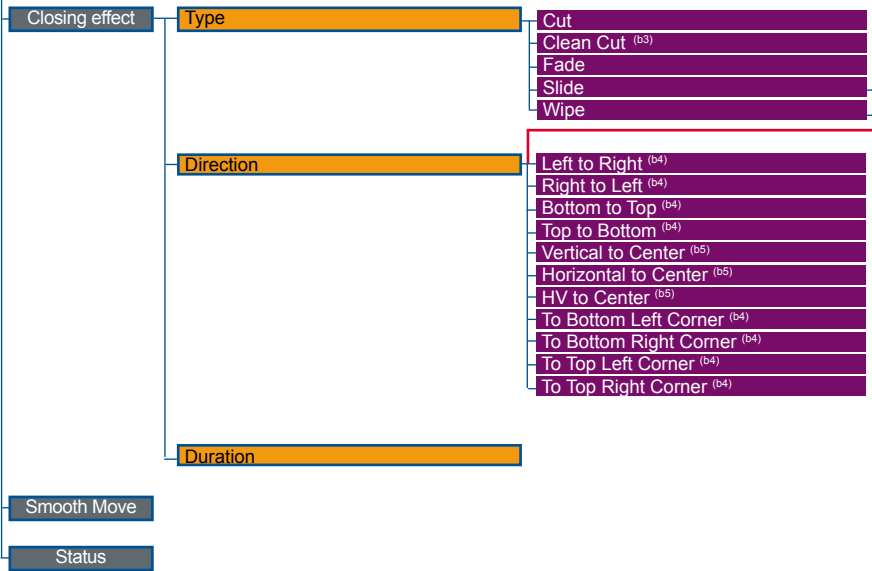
Closing effect
Type
Cut
Clean Cut $^{(b3)}$
Fade
Slide
Wipe
Direction
Left to Right $^{(b4)}$
Right to Left $^{(b4)}$
Bottom to Top $^{(b4)}$
Top to Bottom $^{(b4)}$
Vertical to Center $^{(b5)}$
Horizontal to Center $^{(b5)}$
HV to Center $^{(b5)}$
To Bottom Left Corner $^{(b4)}$
To Bottom Right Corner $^{(b4)}$
To Top Left Corner $^{(b4)}$
To Top Right Corner $^{(b4)}$
Duration
Smooth Move
Status